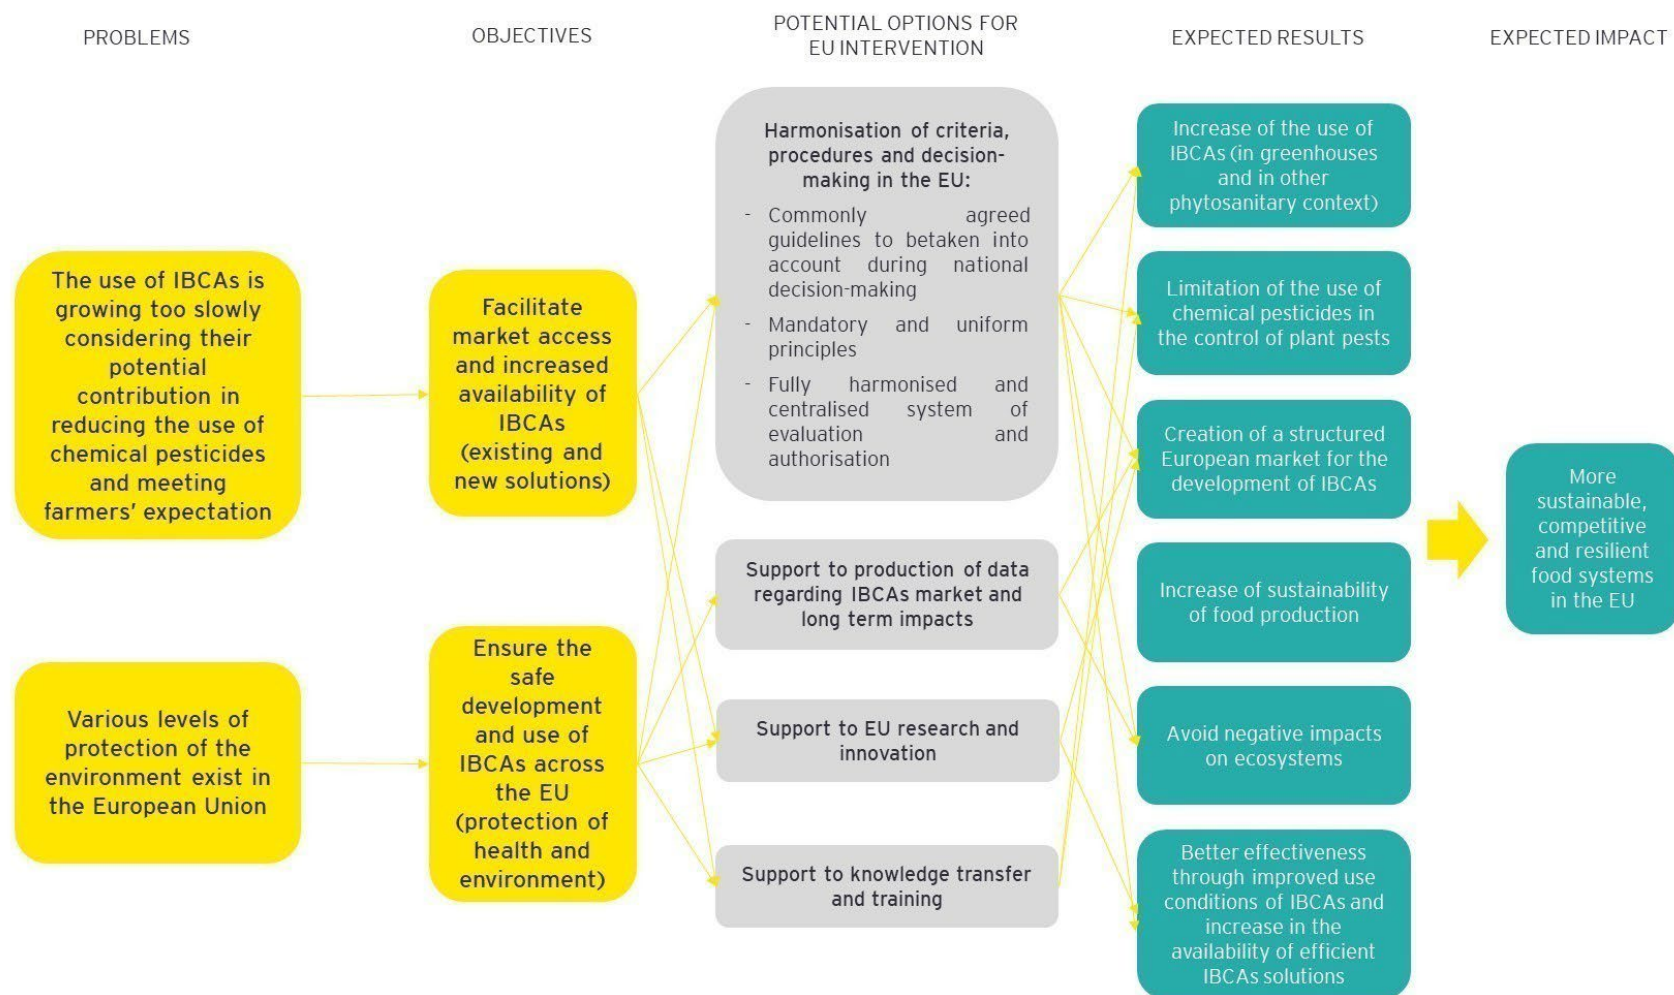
PROBLEMS

OBJECTIVES

POTENTIAL OPTIONS FOR EU INTERVENTION

EXPECTED RESULTS

EXPECTED IMPACT

The use of IBCAs is growing too slowly considering their potential contribution in reducing the use of chemical pesticides and meeting farmers' expectation

Various levels of protection of the environment exist in the European Union

Facilitate market access and increased availability of IBCAs (existing and new solutions)

Ensure the safe development and use of IBCAs across the EU (protection of health and environment)

Harmonisation of criteria, procedures and decision-making in the EU:

- Commonly agreed guidelines to betaken into account during national decision-making
- Mandatory and uniform principles
- Fully harmonised and centralised system of evaluation and authorisation

Support to production of data regarding IBCAs market and long term impacts

Support to EU research and innovation

Support to knowledge transfer and training

Increase of the use of IBCAs (in greenhouses and in other phytosanitary context)

Limitation of the use of chemical pesticides in the control of plant pests

Creation of a structured European market for the development of IBCAs

Increase of sustainability of food production

Avoid negative impacts on ecosystems

Better effectiveness through improved use conditions of IBCAs and increase in the availability of efficient IBCAs solutions

More sustainable, competitive and resilient food systems in the EU